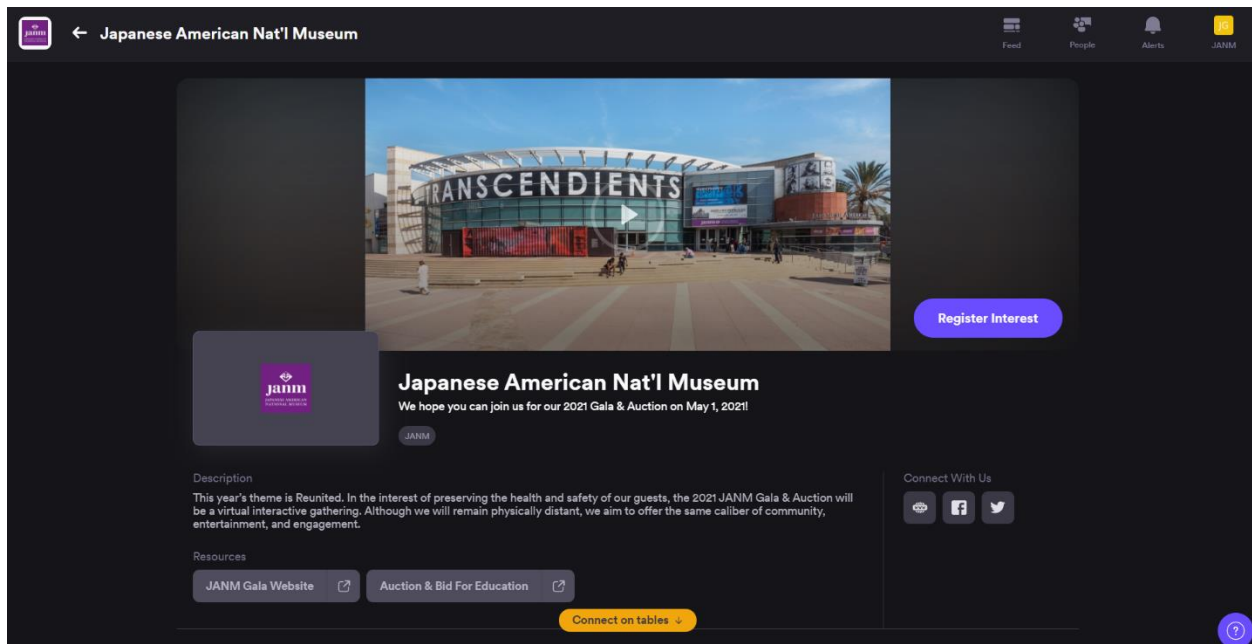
janm

← Japanese American Nat'l Museum

Feed People Alerts JG JANM

TRANSCENDIENTS

Register Interest

janm
JAPANESE AMERICAN NATIONAL MUSEUM

Japanese American Nat'l Museum

We hope you can join us for our 2021 Gala & Auction on May 1, 2021!

JANM

Description

This year's theme is Reunited. In the interest of preserving the health and safety of our guests, the 2021 JANM Gala & Auction will be a virtual interactive gathering. Although we will remain physically distant, we aim to offer the same caliber of community, entertainment, and engagement.

Resources

JANM Gala Website

Auction & Bid For Education

Connect With Us

Connect on tables ↓

?